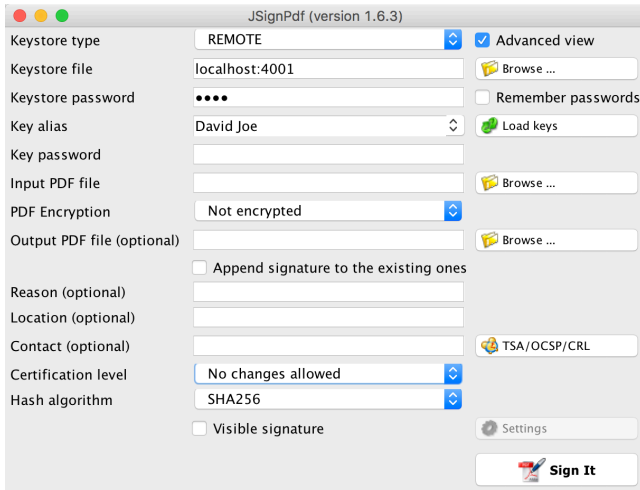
JSignPdf (version 1.6.3)

Keystore type
REMOTE
Advanced view

Keystore file
localhost:4001
Browse ...

Keystore password
••••
Remember passwords

Key alias
David Joe
Load keys

Key password

Input PDF file
Browse ...

PDF Encryption
Not encrypted

Output PDF file (optional)
Browse ...

Append signature to the existing ones

Reason (optional)

Location (optional)

Contact (optional)
TSA/OCSP/CRL

Certification level
No changes allowed

Hash algorithm
SHA256

Visible signature
Settings

Sign It